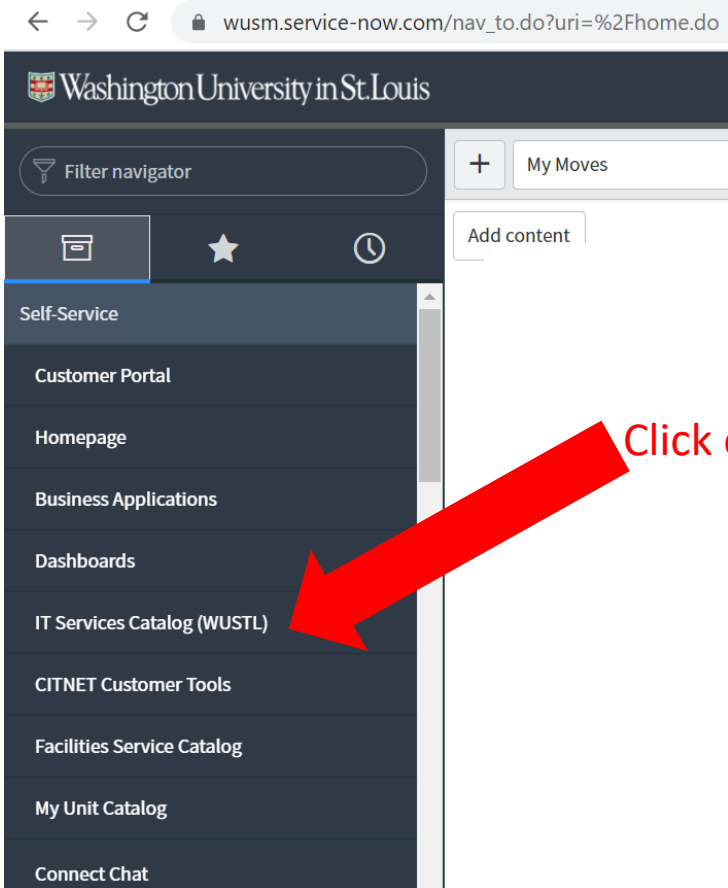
wusm.service-now.com/nav_to.do?uri=%2Fhome.do

Washington University in St. Louis

Filter navigator

+ My Moves

Add content

Self-Service

Customer Portal

Homepage

Business Applications

Dashboards

IT Services Catalog (WUSTL)

CITNET Customer Tools

Facilities Service Catalog

My Unit Catalog

Connect Chat

Click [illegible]